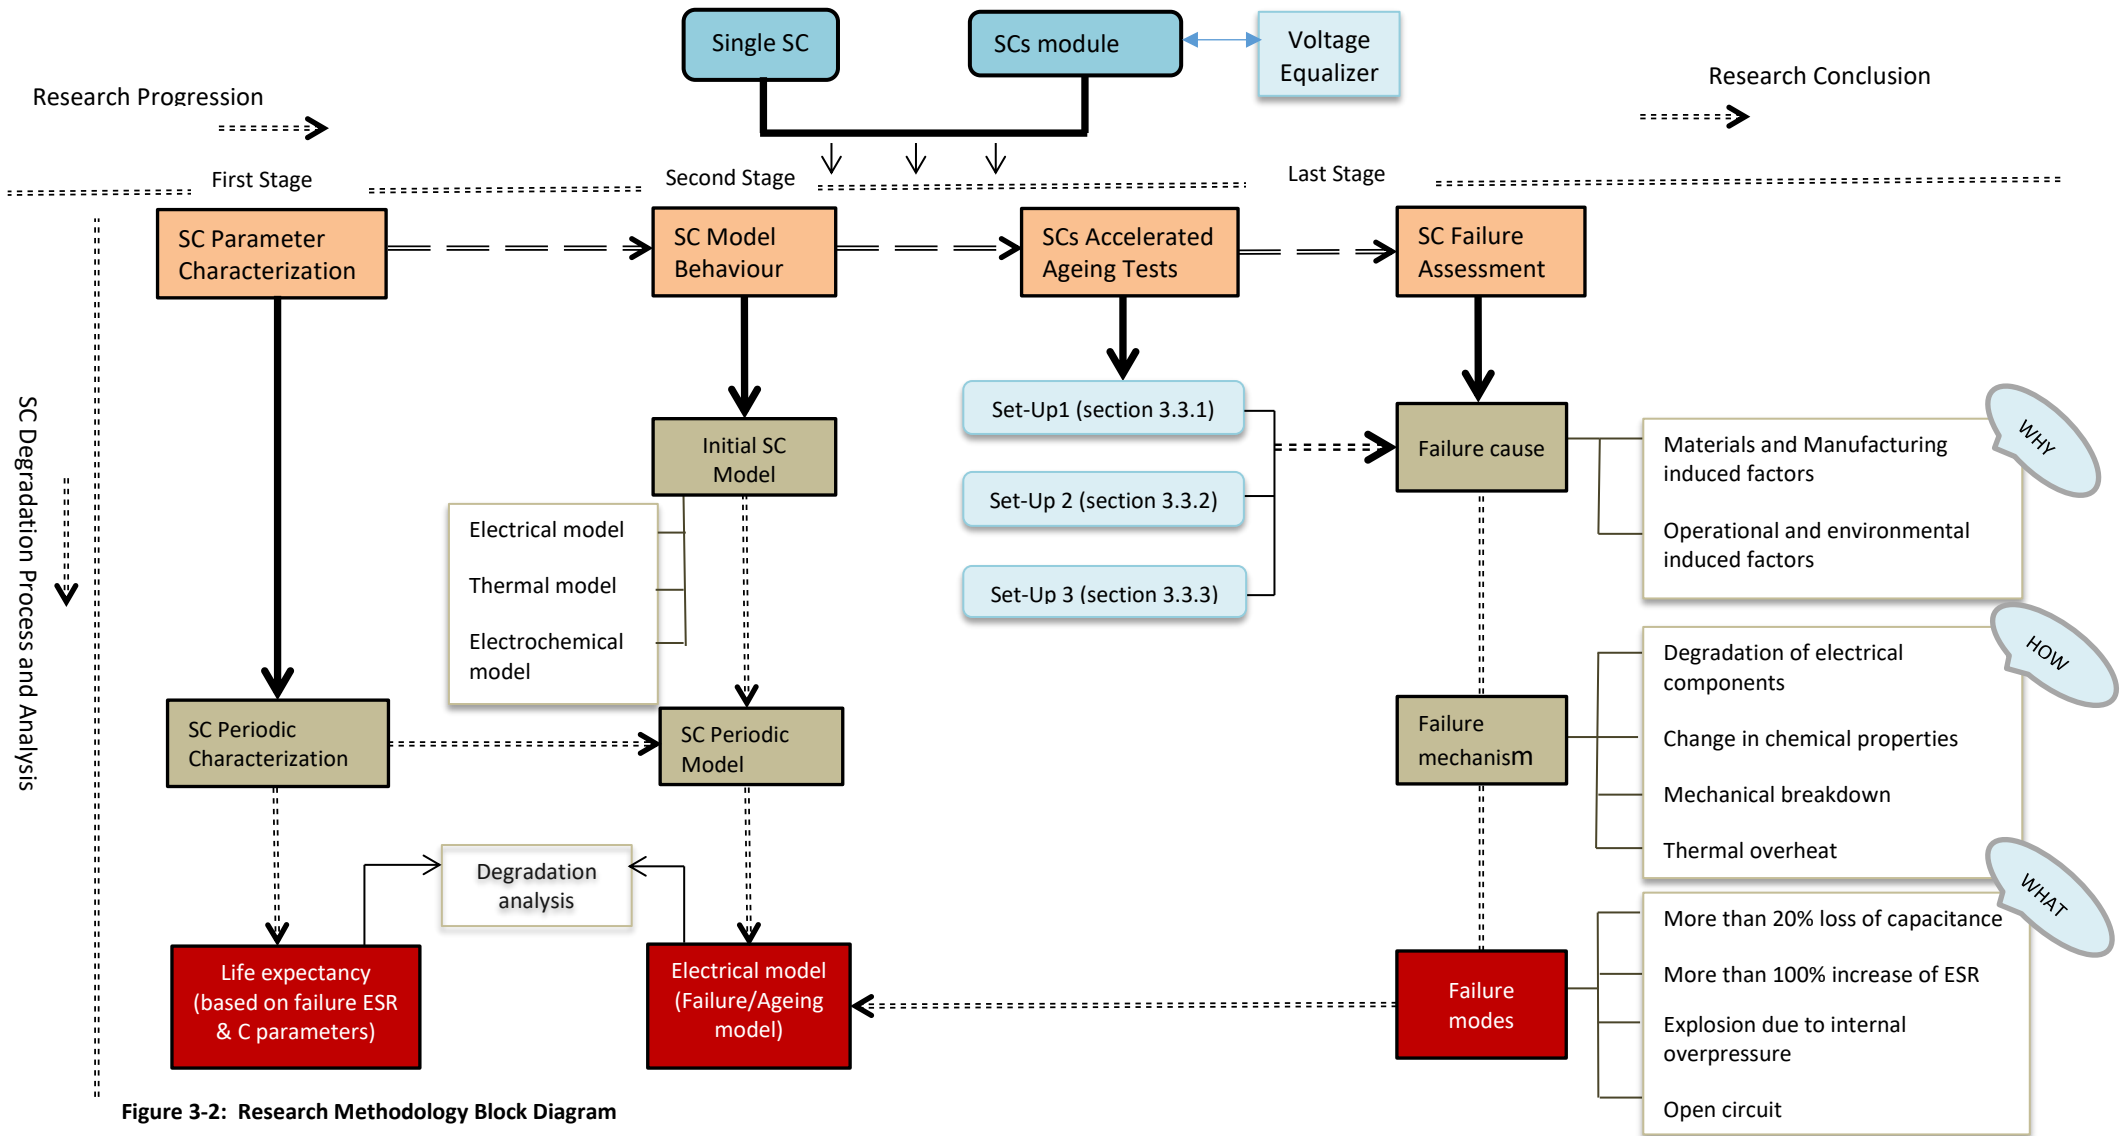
Single SC

SCs module

Voltage Equalizer

Research Progression

Research Conclusion

First Stage

Second Stage

Last Stage

SC Degradation Process and Analysis

SC Parameter Characterization

SC Model Behaviour

SCs Accelerated Ageing Tests

SC Failure Assessment

Initial SC Model

Set-Up1 (section 3.3.1)

Set-Up 2 (section 3.3.2)

Set-Up 3 (section 3.3.3)

Failure cause

Materials and Manufacturing induced factors

Operational and environmental induced factors

WHY

Electrical model

Thermal model

Electrochemical model

HOW

Degradation of electrical components

Change in chemical properties

Mechanical breakdown

Thermal overheat

SC Periodic Characterization

SC Periodic Model

Failure mechanism

WHAT

More than 20% loss of capacitance

More than 100% increase of ESR

Explosion due to internal overpressure

Open circuit

Degradation analysis

Life expectancy (based on failure ESR & C parameters)

Electrical model (Failure/Ageing model)

Failure modes

Figure 3-2: Research Methodology Block Diagram